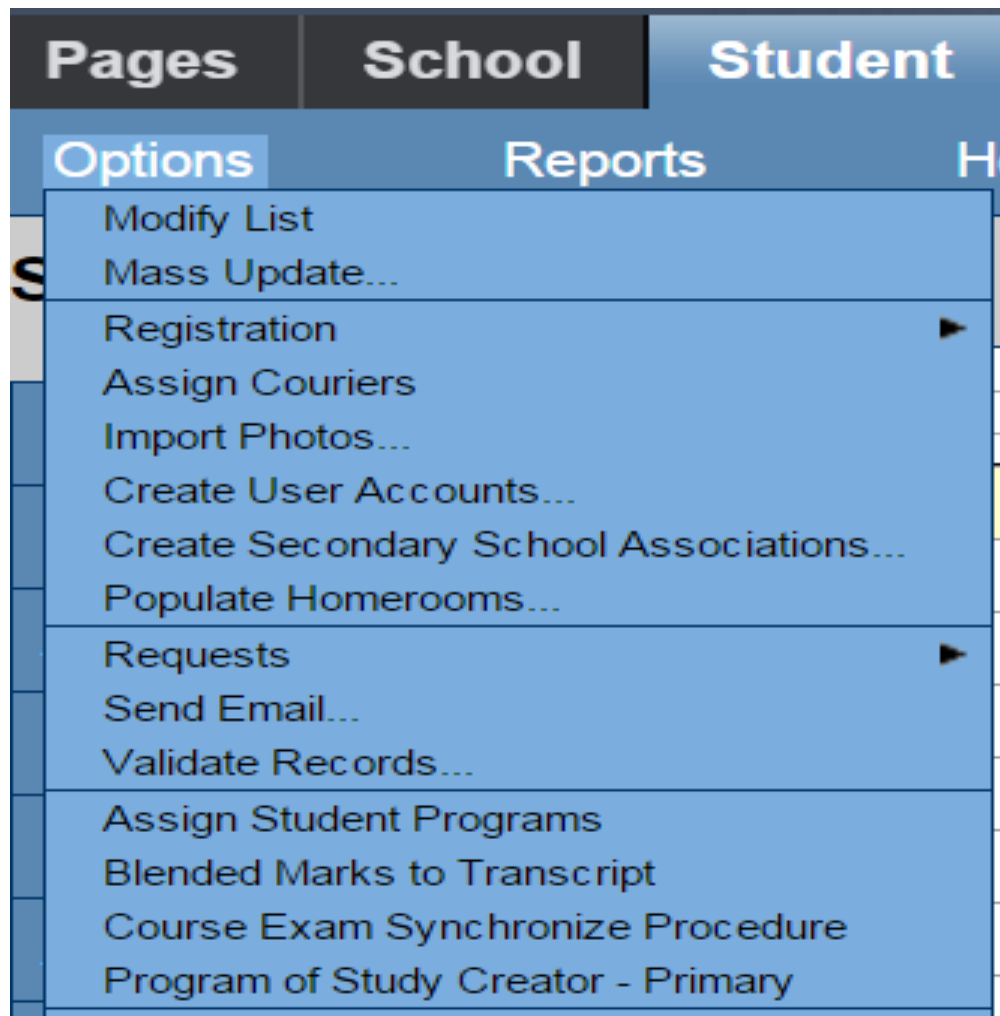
Pages School Student

Options Reports H

S

Modify List
Mass Update...

Registration ►
Assign Couriers
Import Photos...
Create User Accounts...
Create Secondary School Associations...
Populate Homerooms...

Requests ►
Send Email...
Validate Records...

Assign Student Programs
Blended Marks to Transcript
Course Exam Synchronize Procedure
Program of Study Creator - Primary